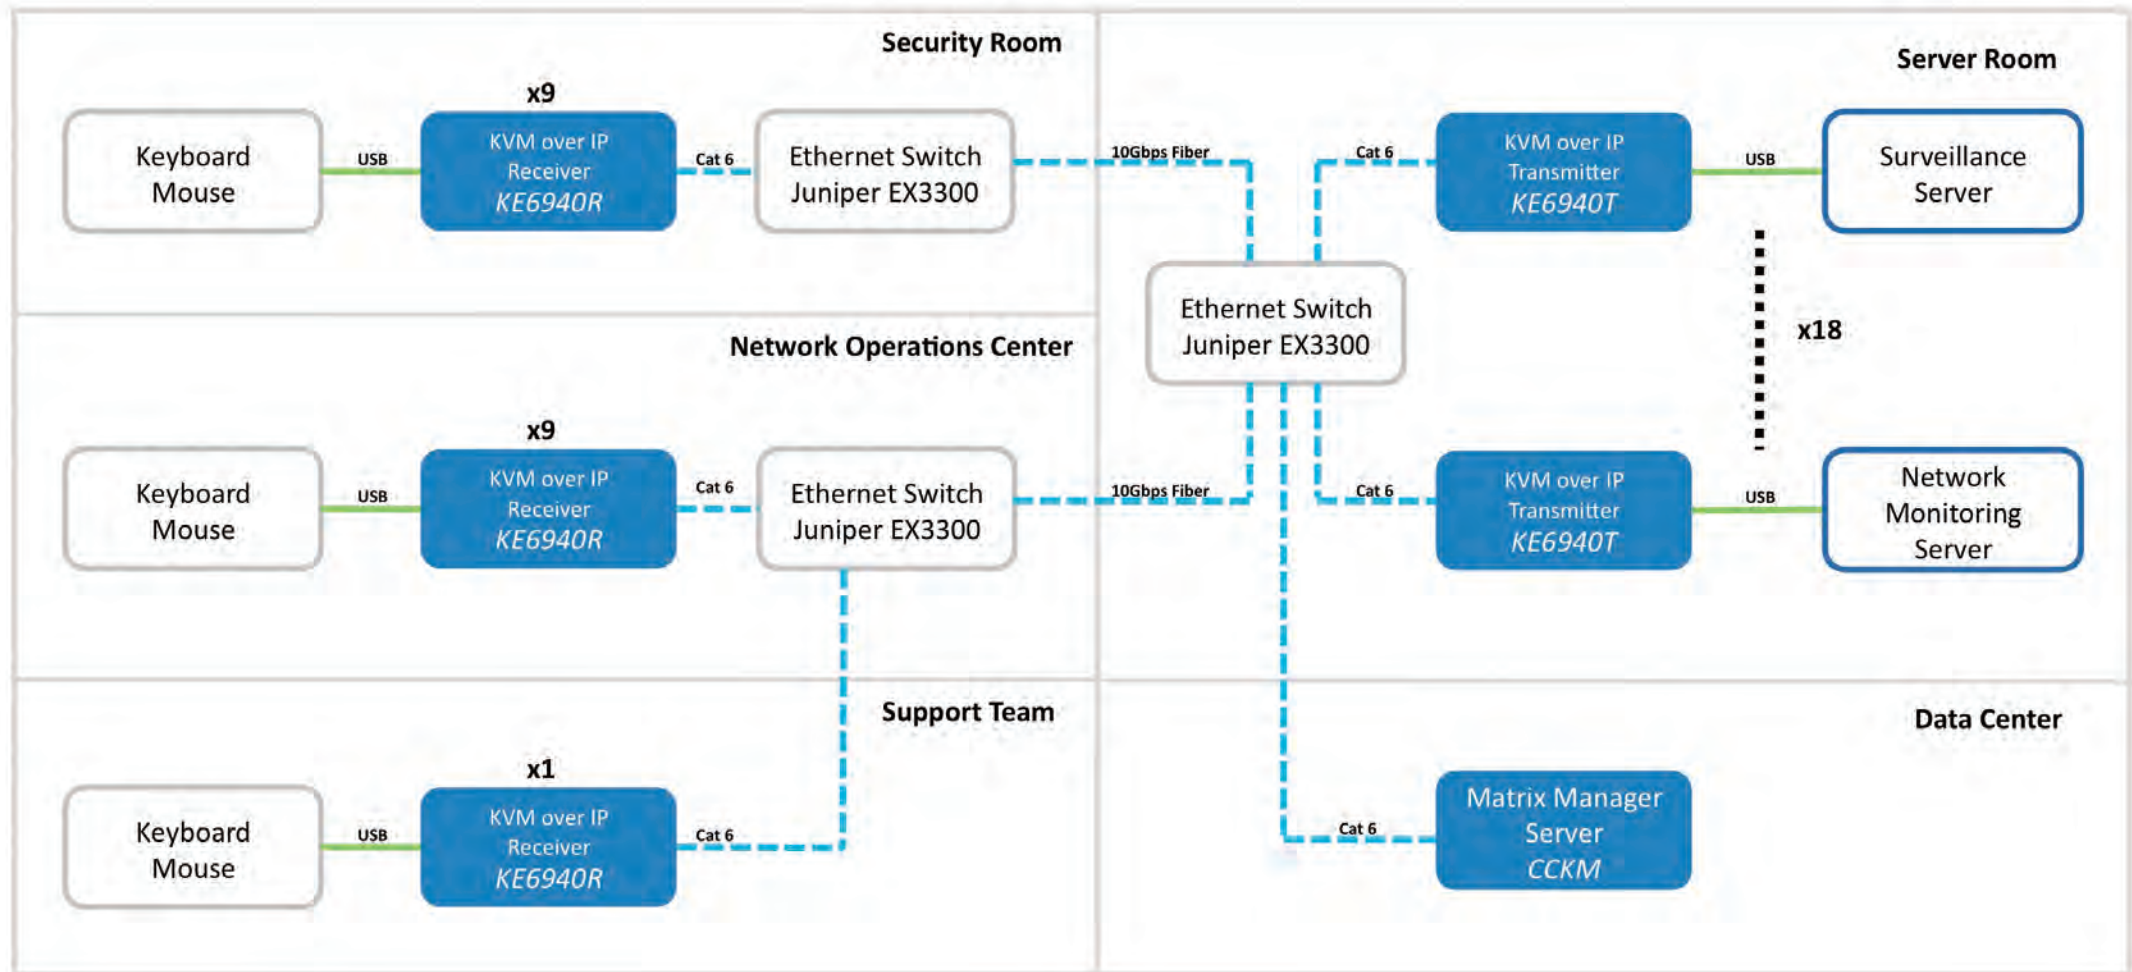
Security Room

x9

Keyboard
Mouse

USB

KVM over IP
Receiver
KE6940R

Cat 6

Ethernet Switch
Juniper EX3300

10Gbps Fiber

Server Room

Cat 6

KVM over IP
Transmitter
KE6940T

USB

Surveillance
Server

Ethernet Switch
Juniper EX3300

x18

Network Operations Center

x9

Keyboard
Mouse

USB

KVM over IP
Receiver
KE6940R

Cat 6

Ethernet Switch
Juniper EX3300

10Gbps Fiber

Cat 6

KVM over IP
Transmitter
KE6940T

USB

Network
Monitoring
Server

Support Team

x1

Keyboard
Mouse

USB

KVM over IP
Receiver
KE6940R

Cat 6

Data Center

Cat 6

Matrix Manager
Server
CCKM